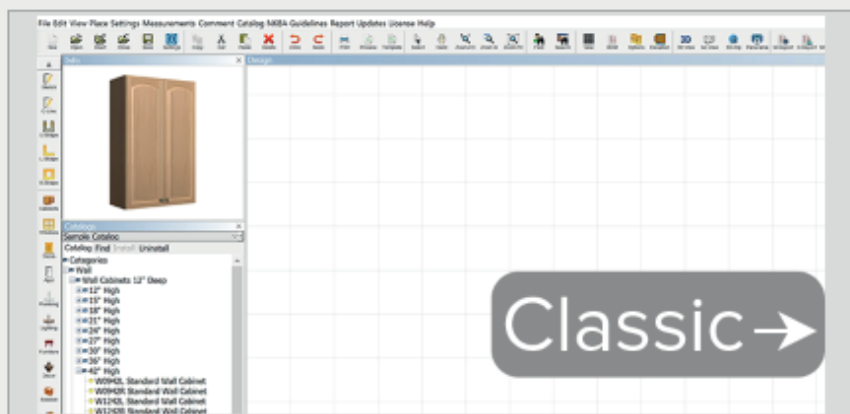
File Edit View Place Settings Measurements Comment Catalog NKBA Guidelines Report Updates License Help

Info

Design

Catalogs

Sample Catalog

Catalog Find Install Uninstall

Categories
Wall
Wall Cabinets 12" Deep
12" High
15" High
18" High
21" High
24" High
27" High
30" High
36" High
42" High
W0942L Standard Wall Cabinet
W0942R Standard Wall Cabinet
W1242L Standard Wall Cabinet
W1242R Standard Wall Cabinet

Classic→